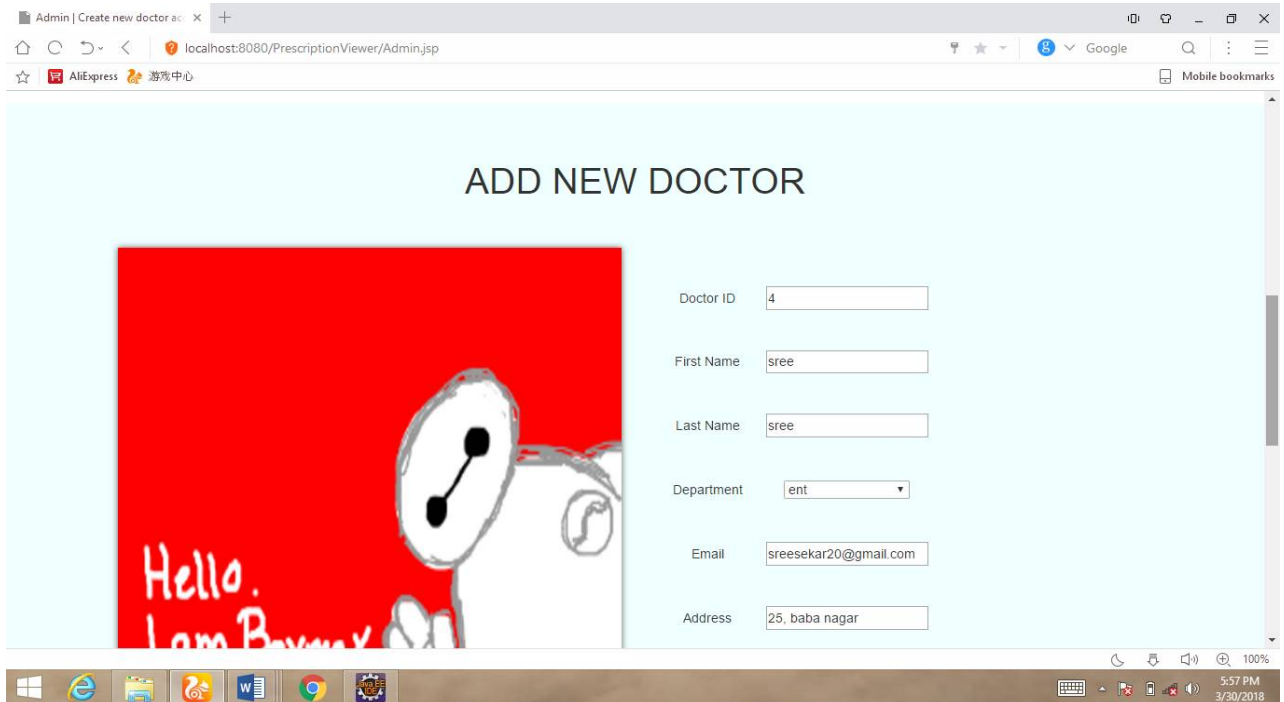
Admin | Create new doctor ac ×

localhost:8080/PrescriptionViewer/Admin.jsp

Google

AliExpress 游戏中心

Mobile bookmarks

ADD NEW DOCTOR

Hello.
I am Baymax

Doctor ID 4

First Name sree

Last Name sree

Department ent

Email sreesekar20@gmail.com

Address 25, baba nagar

100%

5:57 PM
3/30/2018